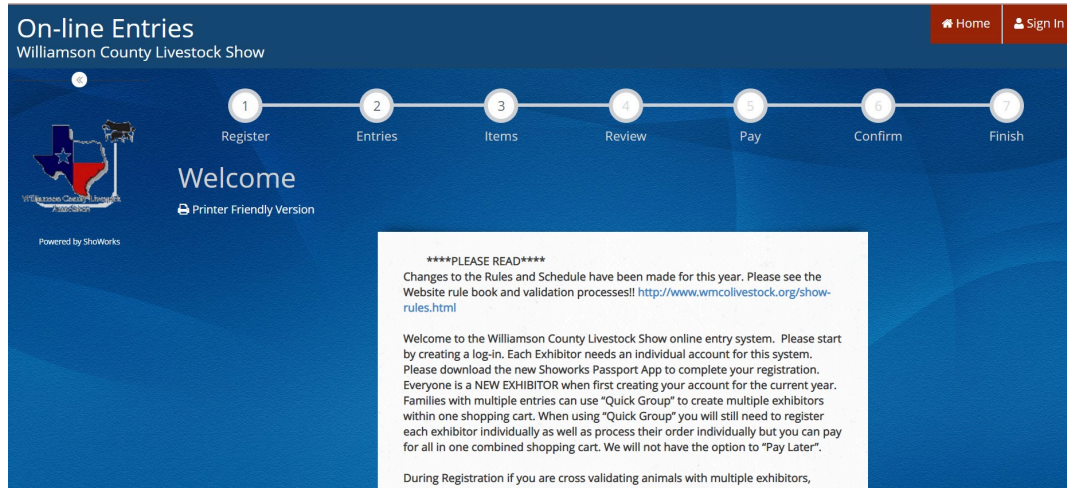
On-line Entries
Williamson County Livestock Show

Home
Sign In

«

1 Register
2 Entries
3 Items
4 Review
5 Pay
6 Confirm
7 Finish

Williamson County Livestock Association

Powered by ShoWorks

Welcome

Printer Friendly Version

****PLEASE READ****
Changes to the Rules and Schedule have been made for this year. Please see the Website rule book and validation processes!! http://www.wmcolivestock.org/show-rules.html

Welcome to the Williamson County Livestock Show online entry system. Please start by creating a log-in. Each Exhibitor needs an individual account for this system. Please download the new Showorks Passport App to complete your registration. Everyone is a NEW EXHIBITOR when first creating your account for the current year. Families with multiple entries can use "Quick Group" to create multiple exhibitors within one shopping cart. When using "Quick Group" you will still need to register each exhibitor individually as well as process their order individually but you can pay for all in one combined shopping cart. We will not have the option to "Pay Later".

During Registration if you are cross validating animals with multiple exhibitors,